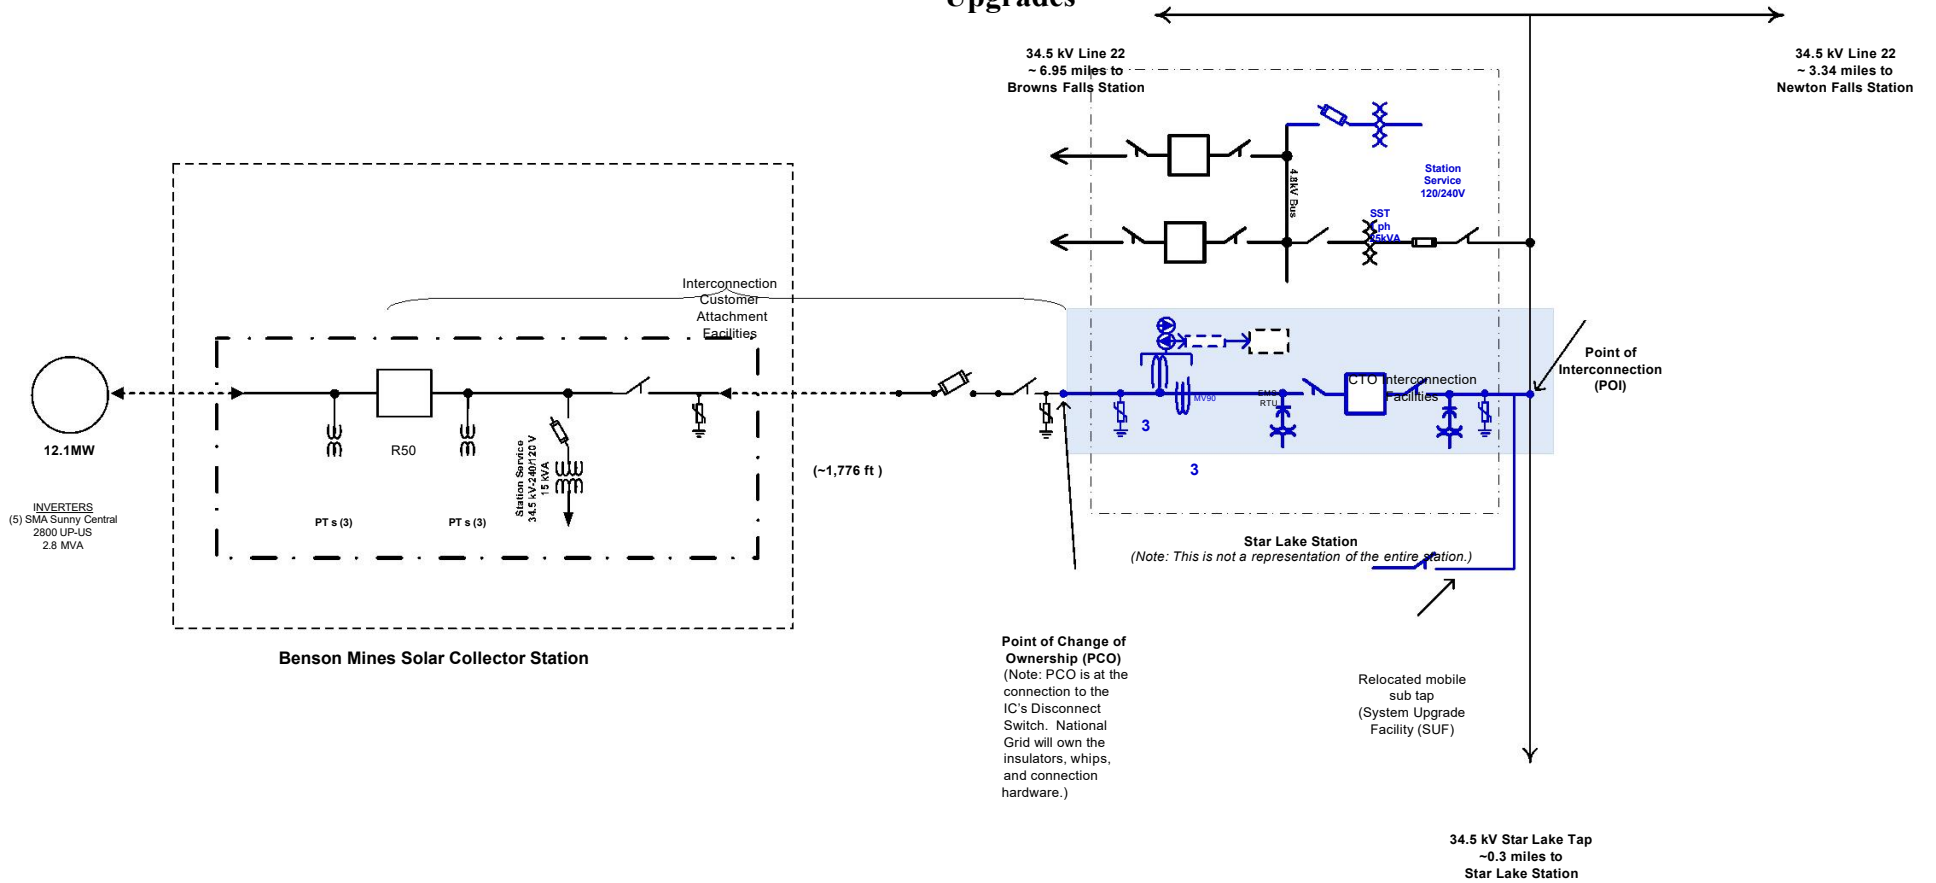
Upgrades

34.5 kV Line 22
~ 6.95 miles to
Browns Falls Station

34.5 kV Line 22
~ 3.34 miles to
Newton Falls Station

4.8kV Bus

Station
Service
120/240V

SST
1ph
25kVA

Interconnection
Customer
Attachment
Facilities

Point of
Interconnection
(POI)

CTO Interconnection
Facilities

MV90

EMS
RTU

3

3

12.1MW

R50

INVERTERS
(5) SMA Sunny Central
2800 UP-US
2.8 MVA

PT s (3)

PT s (3)

Station Service
34.5 kV-240/120 V
15 kVA

(~1,776 ft )

Star Lake Station
(Note: This is not a representation of the entire station.)

Benson Mines Solar Collector Station

Point of Change of
Ownership (PCO)
(Note: PCO is at the connection to the IC's Disconnect Switch. National Grid will own the insulators, whips, and connection hardware.)

Relocated mobile
sub tap
(System Upgrade
Facility (SUF)

34.5 kV Star Lake Tap
~0.3 miles to
Star Lake Station